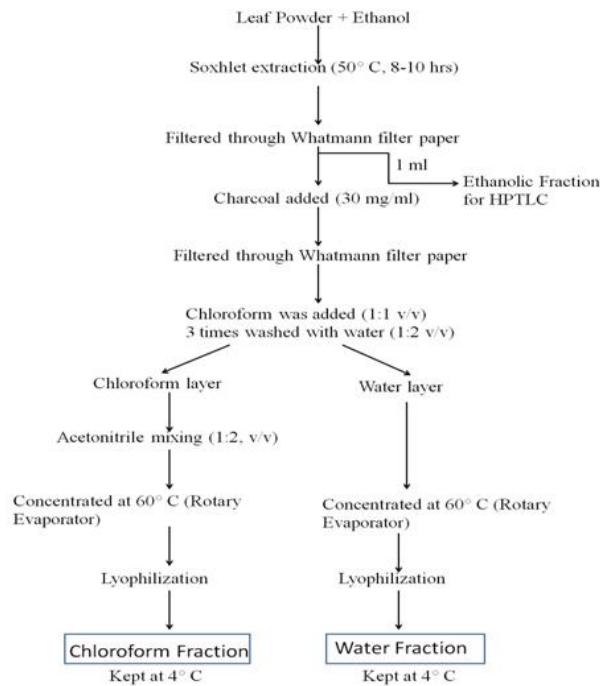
Leaf Powder + Ethanol

Soxhlet extraction (50° C, 8-10 hrs)

Filtered through Whatmann filter paper

1 ml

Ethanolic Fraction for HPTLC

Charcoal added (30 mg/ml)

Filtered through Whatmann filter paper

Chloroform was added (1:1 v/v)
3 times washed with water (1:2 v/v)

Chloroform layer

Water layer

Acetonitrile mixing (1:2, v/v)

Concentrated at 60° C (Rotary Evaporator)

Concentrated at 60° C (Rotary Evaporator)

Lyophilization

Lyophilization

Chloroform Fraction

Water Fraction

Kept at 4° C

Kept at 4° C